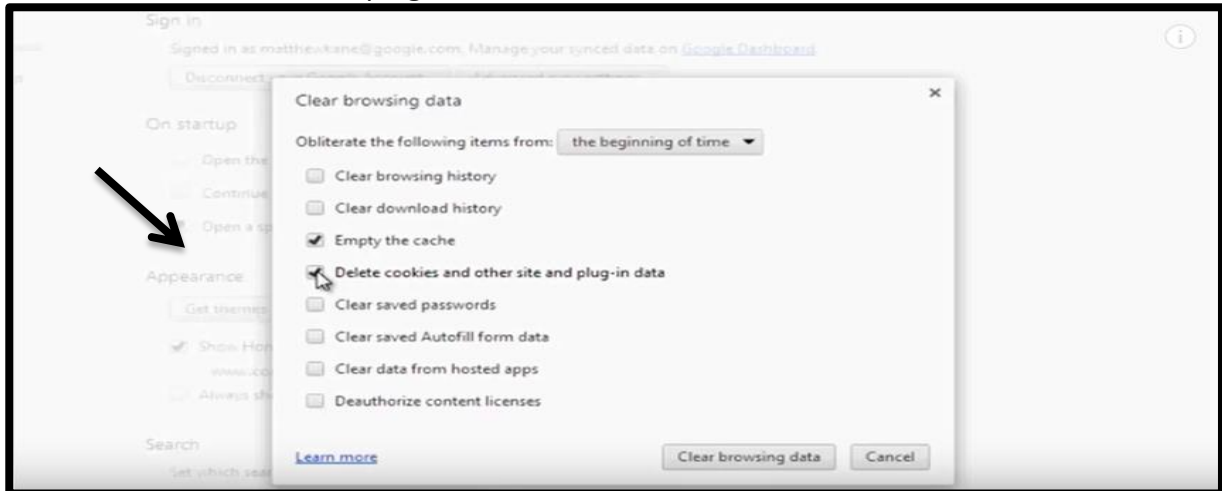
Sign in

Signed in as matthewkane@google.com. Manage your synced data on Google Dashboard.

Disconnect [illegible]

On startup

Open the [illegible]

Continue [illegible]

Open a sp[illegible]

Appearance

Get themes

Show Hom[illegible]

www.co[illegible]

Always sh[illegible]

Search

Set which sea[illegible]

Clear browsing data

×

Obliterate the following items from: the beginning of time

Clear browsing history

Clear download history

Empty the cache

Delete cookies and other site and plug-in data

Clear saved passwords

Clear saved Autofill form data

Clear data from hosted apps

Deauthorize content licenses

Learn more

Clear browsing data

Cancel